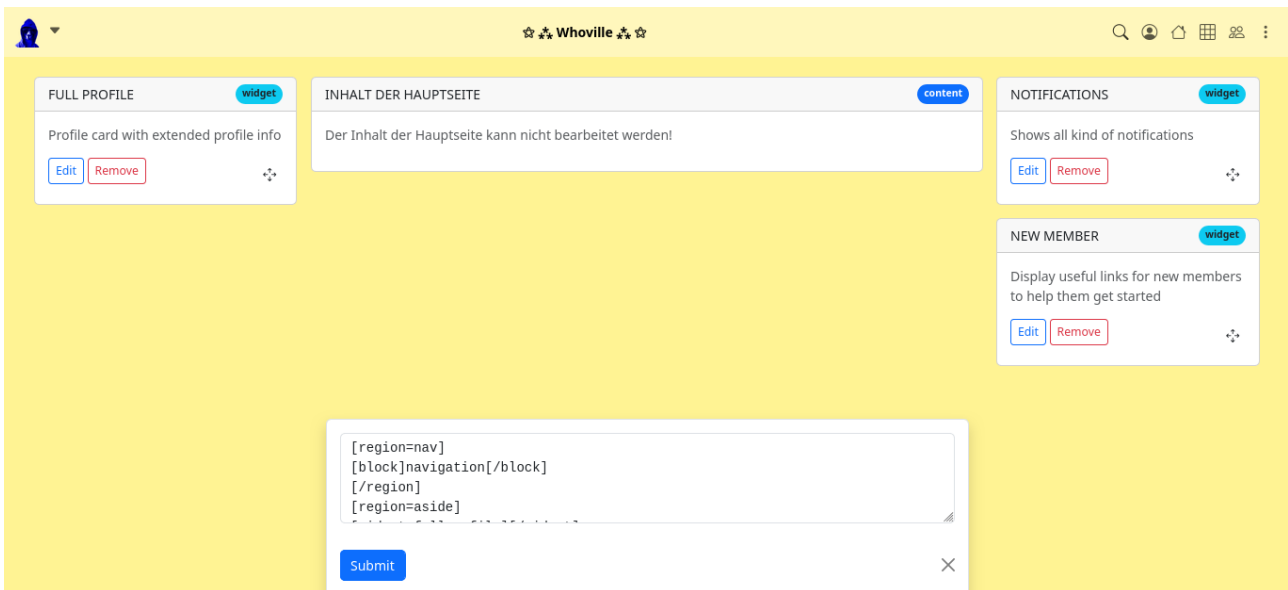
✩⁂ Whoville ⁂✩

FULL PROFILE widget

Profile card with extended profile info

Edit Remove

INHALT DER HAUPTSEITE content

Der Inhalt der Hauptseite kann nicht bearbeitet werden!

NOTIFICATIONS widget

Shows all kind of notifications

Edit Remove

NEW MEMBER widget

Display useful links for new members to help them get started

Edit Remove

[region=nav]
[block]navigation[/block]
[/region]
[region=aside]
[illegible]

Submit